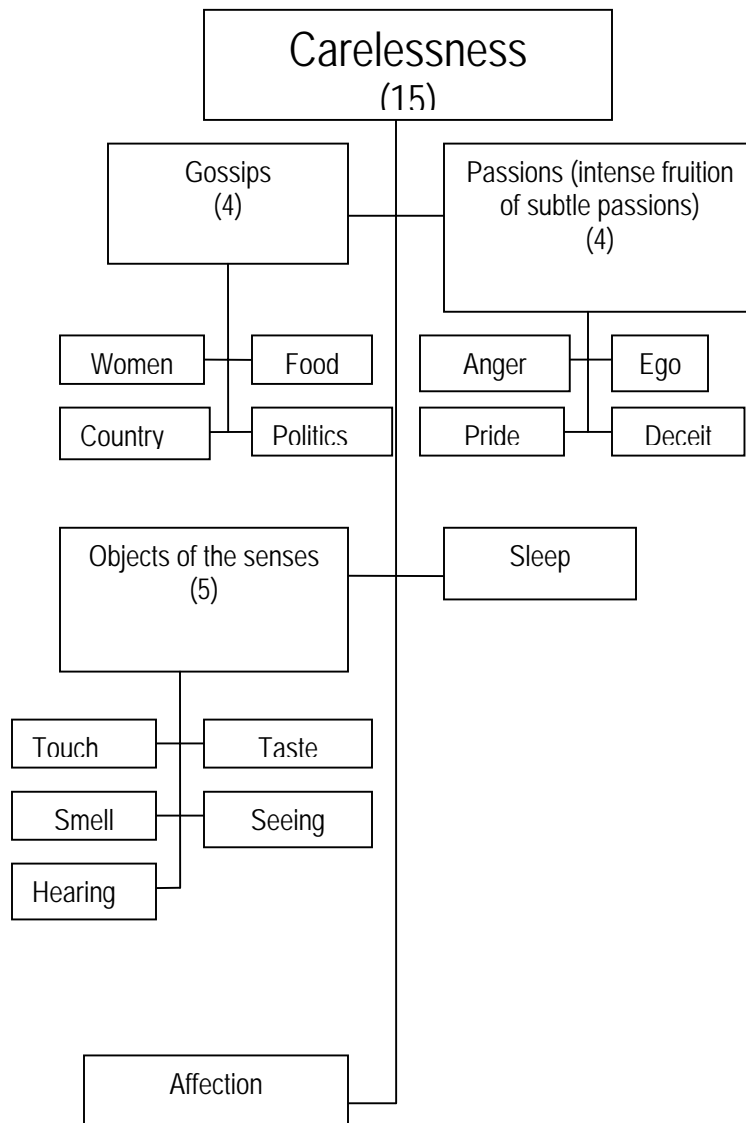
Carelessness
(15)

Gossips
(4)

Passions (intense fruition of subtle passions)
(4)

Women

Food

Anger

Ego

Country

Politics

Pride

Deceit

Objects of the senses
(5)

Sleep

Touch

Taste

Smell

Seeing

Hearing

Affection